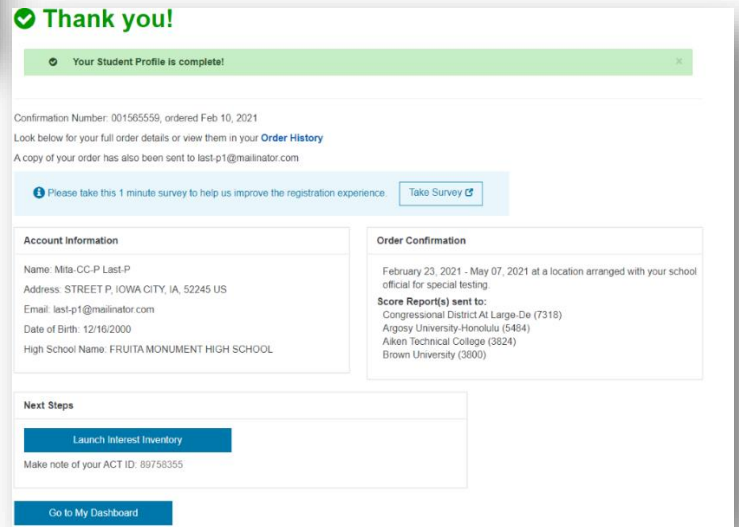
Thank you!

Your Student Profile is complete!

×

Confirmation Number: 001565559, ordered Feb 10, 2021

Look below for your full order details or view them in your Order History

A copy of your order has also been sent to last-p1@mailinator.com

Please take this 1 minute survey to help us improve the registration experience.

Take Survey

Account Information

Name: Mita-CC-P Last-P

Address: STREET P, IOWA CITY, IA, 52245 US

Email: last-p1@mailinator.com

Date of Birth: 12/16/2000

High School Name: FRUITA MONUMENT HIGH SCHOOL

Order Confirmation

February 23, 2021 - May 07, 2021 at a location arranged with your school official for special testing.

Score Report(s) sent to:

Congressional District At Large-De (7318)

Argosy University-Honolulu (5484)

Aiken Technical College (3824)

Brown University (3800)

Next Steps

Launch Interest Inventory

Make note of your ACT ID: 89758355

Go to My Dashboard